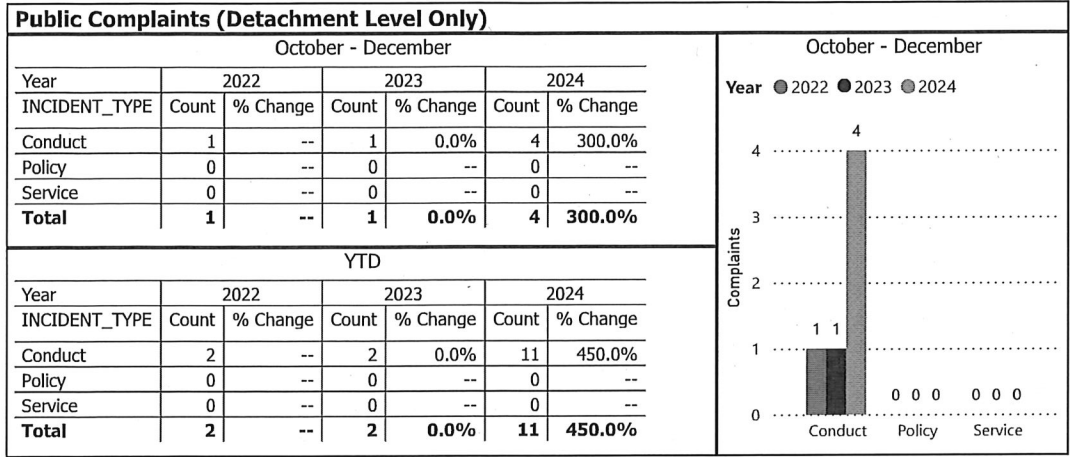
Public Complaints (Detachment Level Only)

October - December

| Year | 2022 | | 2023 | | 2024 | |
|---|---|---|---|---|---|---|
| INCIDENT_TYPE | Count | % Change | Count | % Change | Count | % Change |
| Conduct | 1 | -- | 1 | 0.0% | 4 | 300.0% |
| Policy | 0 | -- | 0 | -- | 0 | -- |
| Service | 0 | -- | 0 | -- | 0 | -- |
| **Total** | **1** | **--** | **1** | **0.0%** | **4** | **300.0%** |

YTD

| Year | 2022 | | 2023 | | 2024 | |
|---|---|---|---|---|---|---|
| INCIDENT_TYPE | Count | % Change | Count | % Change | Count | % Change |
| Conduct | 2 | -- | 2 | 0.0% | 11 | 450.0% |
| Policy | 0 | -- | 0 | -- | 0 | -- |
| Service | 0 | -- | 0 | -- | 0 | -- |
| **Total** | **2** | **--** | **2** | **0.0%** | **11** | **450.0%** |

October - December

Year 2022 2023 2024

Complaints

4
3
2
1
0

1 1 4
0 0 0
0 0 0

Conduct Policy Service